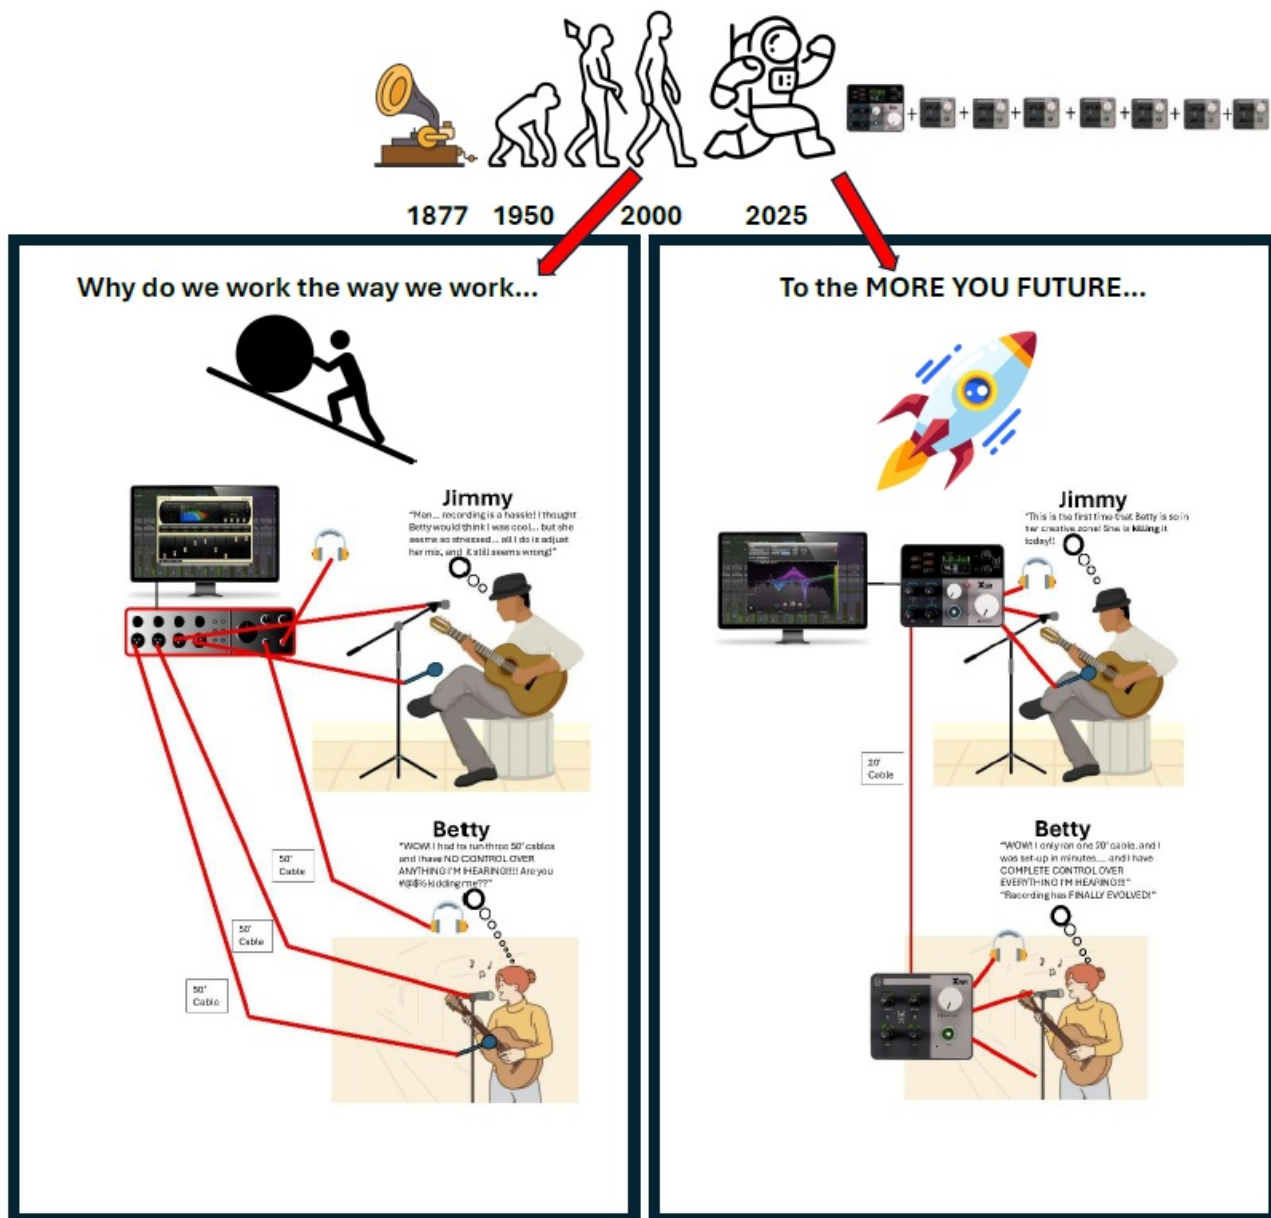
1877 1950 2000 2025

Why do we work the way we work...

Jimmy
"Man... recording is a hassle! I thought Betty would think I was cool... but she seems so stressed... all I do is adjust her mix, and it still seems wrong!"

Betty
"WOW! I had to run three 50' cables and I have NO CONTROL OVER ANYTHING I'M HEARING!!!! Are you #@$% kidding me??"

50' Cable

50' Cable

50' Cable

To the MORE YOU FUTURE...

Jimmy
"This is the first time that Betty is so in her creative zone! She is killing it today!!

20' Cable

Betty
"WOW! I only ran one 20' cable, and I was set-up in minutes.... and I have COMPLETE CONTROL OVER EVERYTHING I'M HEARING!!" "Recording has FINALLY EVOLVED!"